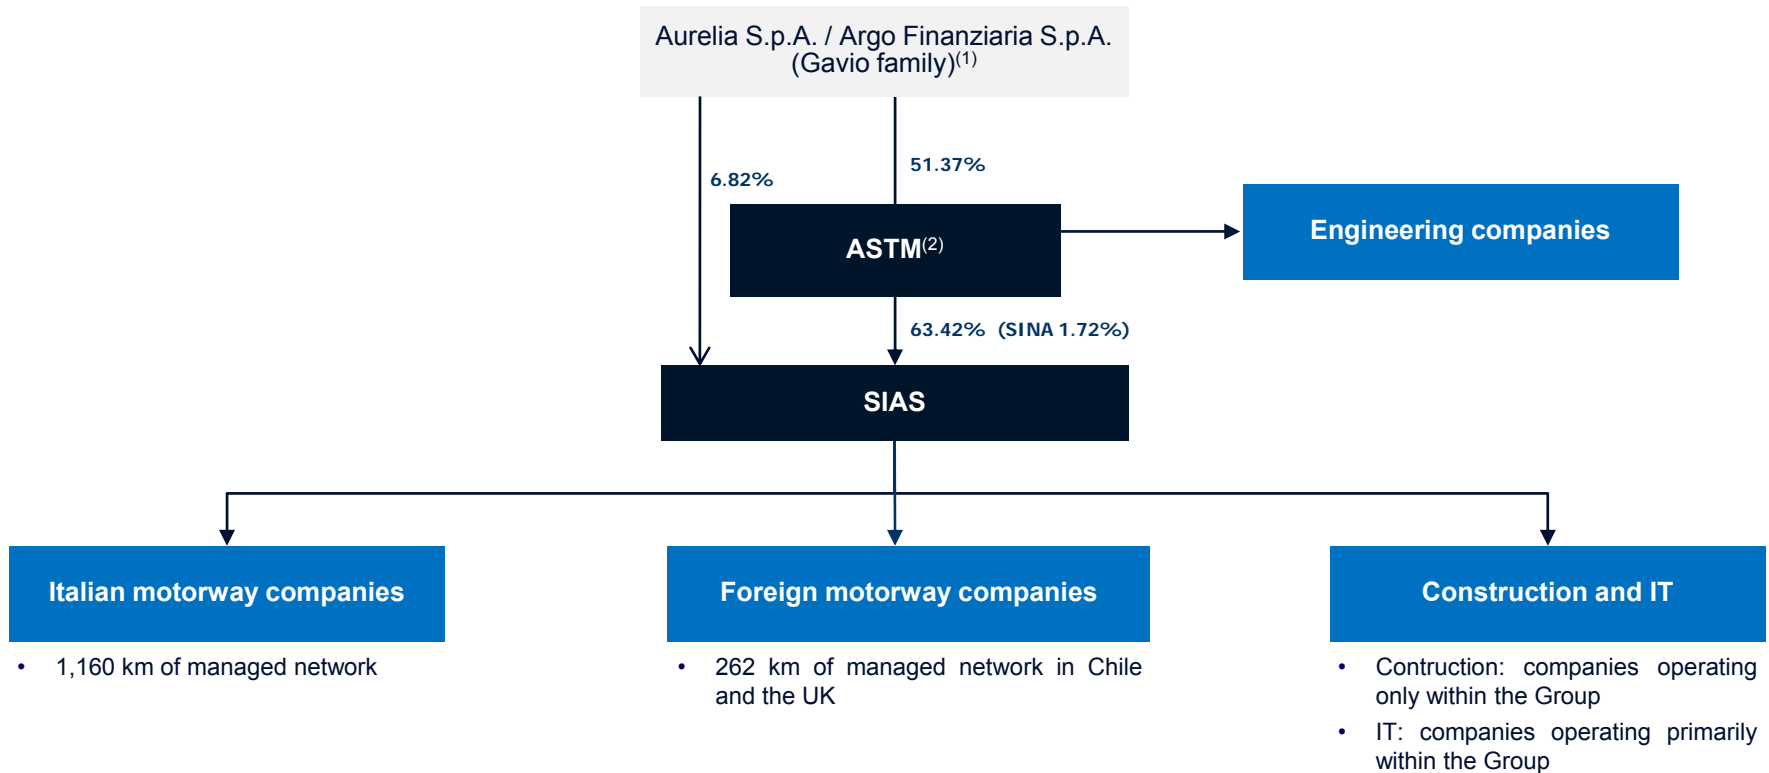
Aurelia S.p.A. / Argo Finanziaria S.p.A. (Gavio family)$^{(1)}$

6.82%

51.37%

ASTM$^{(2)}$

Engineering companies

63.42% (SINA 1.72%)

SIAS

Italian motorway companies

• 1,160 km of managed network

Foreign motorway companies

• 262 km of managed network in Chile and the UK

Construction and IT

• Contruction: companies operating only within the Group

• IT: companies operating primarily within the Group